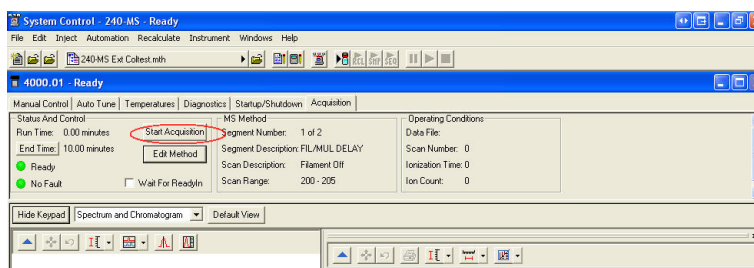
System Control - 240-MS - Ready

File Edit Inject Automation Recalculate Instrument Windows Help

240-MS Ext Coltest.mth

4000.01 - Ready

Manual Control | Auto Tune | Temperatures | Diagnostics | Startup/Shutdown | Acquisition

Status And Control
Run Time: 0.00 minutes
Start Acquisition
End Time: 10.00 minutes
Edit Method
Ready
No Fault
Wait For ReadyIn

MS Method
Segment Number: 1 of 2
Segment Description: FIL/MUL DELAY
Scan Description: Filament Off
Scan Range: 200 - 205

Operating Conditions
Data File:
Scan Number: 0
Ionization Time: 0
Ion Count: 0

Hide Keypad
Spectrum and Chromatogram
Default View